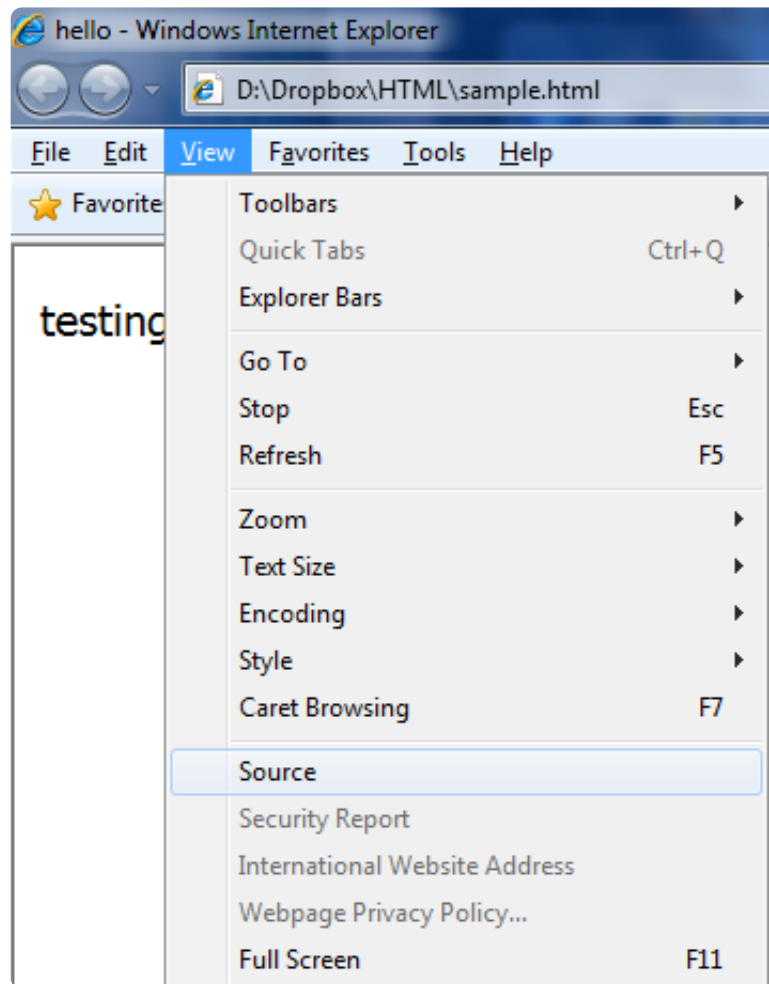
hello - Windows Internet Explorer

D:\Dropbox\HTML\sample.html

File Edit View Favorites Tools Help

Favorite

testing

Toolbars
Quick Tabs Ctrl+Q
Explorer Bars

Go To
Stop Esc
Refresh F5

Zoom
Text Size
Encoding
Style
Caret Browsing F7

Source
Security Report
International Website Address
Webpage Privacy Policy...
Full Screen F11